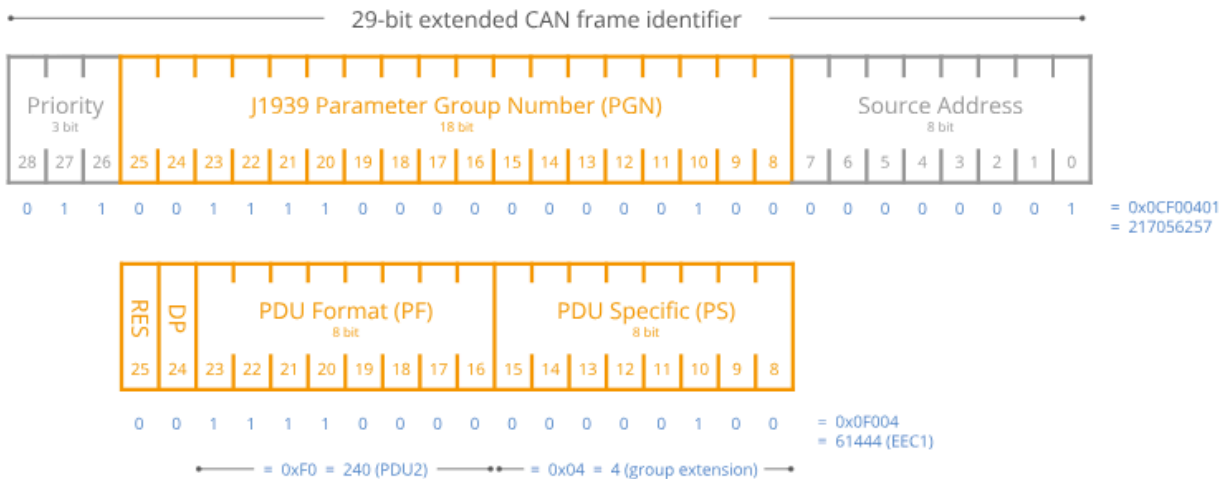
29-bit extended CAN frame identifier

| Priority 3 bit | | | J1939 Parameter Group Number (PGN) 18 bit | | | | | | | | | | | | | | | | | | Source Address 8 bit | | | | | | | |
|---|---|---|---|---|---|---|---|---|---|---|---|---|---|---|---|---|---|---|---|---|---|---|---|---|---|---|---|
| 28 | 27 | 26 | 25 | 24 | 23 | 22 | 21 | 20 | 19 | 18 | 17 | 16 | 15 | 14 | 13 | 12 | 11 | 10 | 9 | 8 | 7 | 6 | 5 | 4 | 3 | 2 | 1 | 0 |
| 0 | 1 | 1 | 0 | 0 | 1 | 1 | 1 | 1 | 0 | 0 | 0 | 0 | 0 | 0 | 0 | 0 | 0 | 1 | 0 | 0 | 0 | 0 | 0 | 0 | 0 | 0 | 0 | 1 |

= 0x0CF00401
= 217056257

| RES | DP | PDU Format (PF) 8 bit | | | | | | | | PDU Specific (PS) 8 bit | | | | | | | |
|---|---|---|---|---|---|---|---|---|---|---|---|---|---|---|---|---|---|
| 25 | 24 | 23 | 22 | 21 | 20 | 19 | 18 | 17 | 16 | 15 | 14 | 13 | 12 | 11 | 10 | 9 | 8 |
| 0 | 0 | 1 | 1 | 1 | 1 | 0 | 0 | 0 | 0 | 0 | 0 | 0 | 0 | 0 | 1 | 0 | 0 |

= 0x0F004
= 61444 (EEC1)

= 0xF0 = 240 (PDU2)
= 0x04 = 4 (group extension)